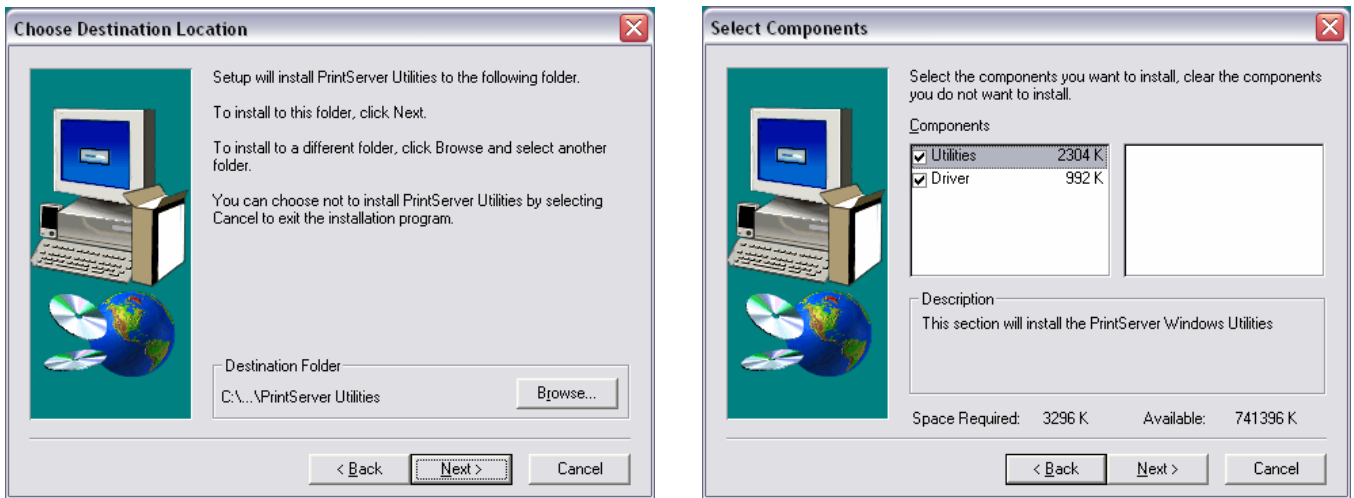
Choose Destination Location

Setup will install PrintServer Utilities to the following folder.

To install to this folder, click Next.

To install to a different folder, click Browse and select another folder.

You can choose not to install PrintServer Utilities by selecting Cancel to exit the installation program.

Destination Folder

C:\...\PrintServer Utilities

Browse...

< Back

Next >

Cancel

Select Components

Select the components you want to install, clear the components you do not want to install.

Components

| | | |
|---|---|---|
| ☑ | Utilities | 2304 K |
| ☑ | Driver | 992 K |

Description

This section will install the PrintServer Windows Utilities

Space Required: 3296 K

Available: 741396 K

< Back

Next >

Cancel